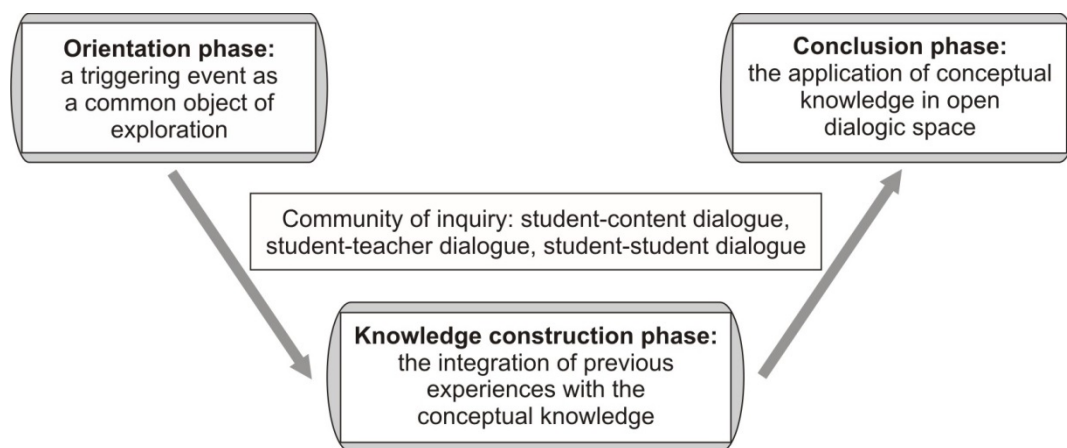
Orientation phase:
a triggering event as a common object of exploration

Conclusion phase:
the application of conceptual knowledge in open dialogic space

Community of inquiry: student-content dialogue, student-teacher dialogue, student-student dialogue

Knowledge construction phase:
the integration of previous experiences with the conceptual knowledge